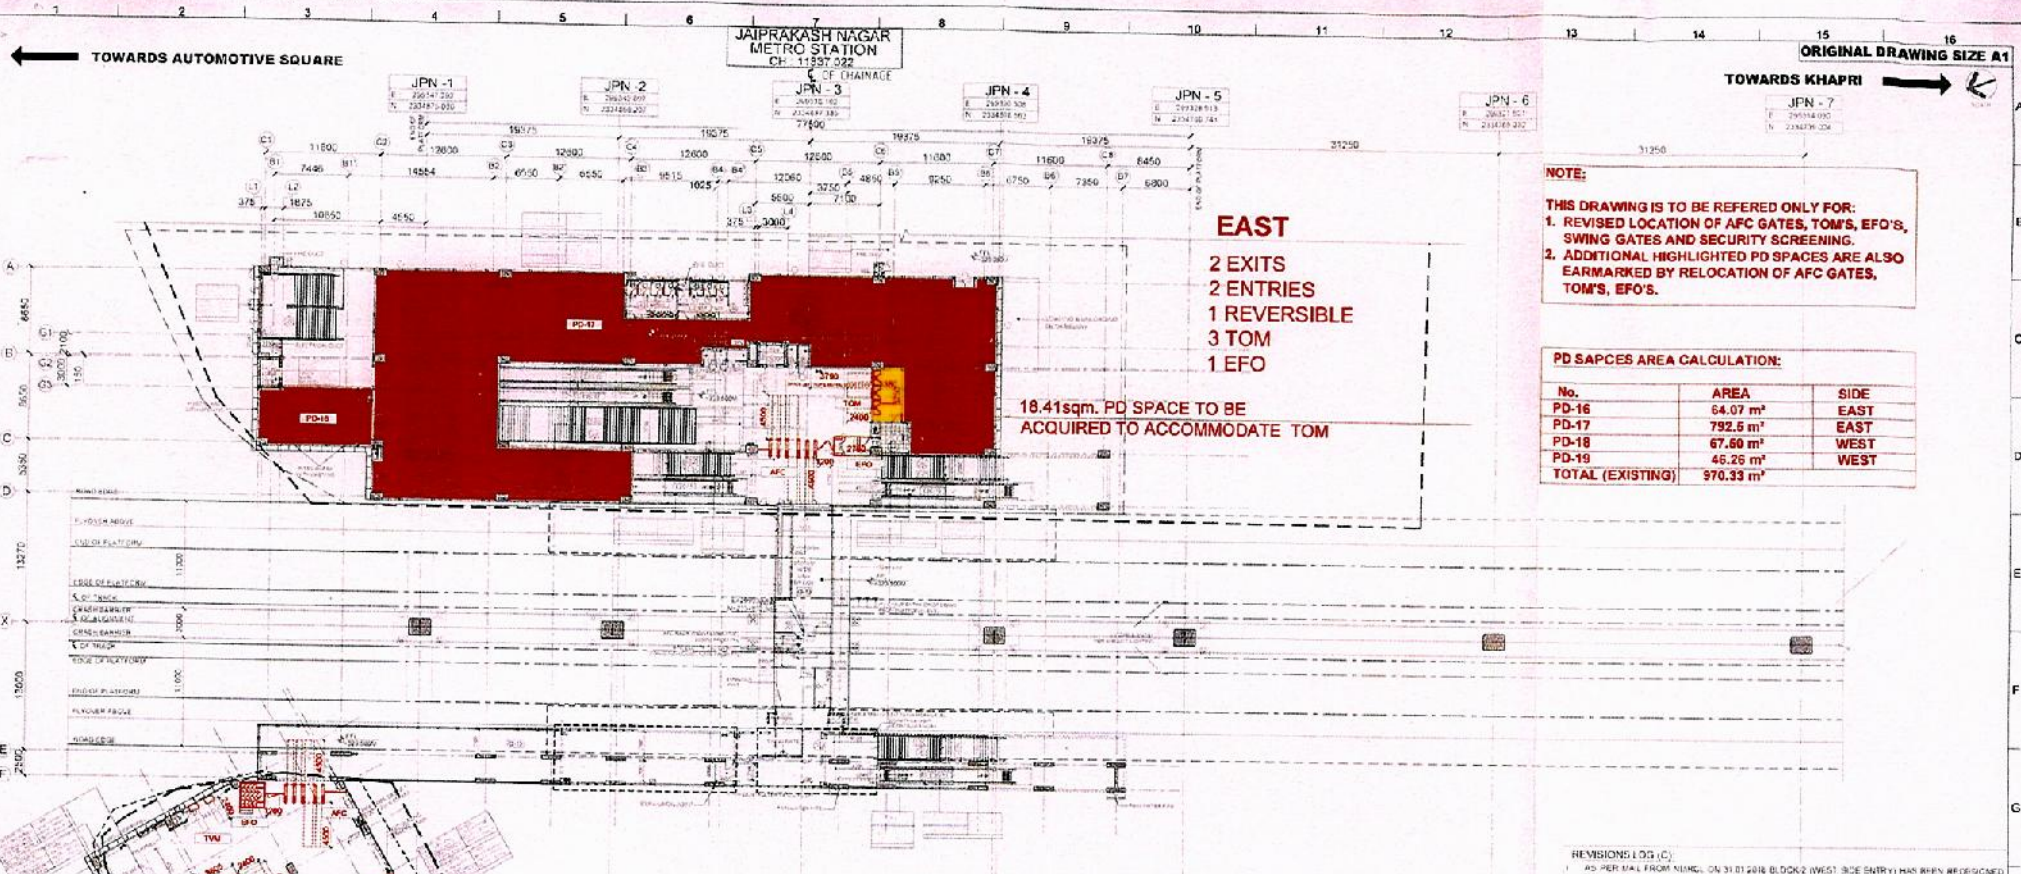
1 2 3 4 5 6 7 8 9 10 11 12 13 14 15 16

TOWARDS AUTOMOTIVE SQUARE

JAIPRAKASH NAGAR METRO STATION CH : 11837.022 ℄ OF CHAINAGE

ORIGINAL DRAWING SIZE A1

TOWARDS KHAPRI

JPN - 1
JPN - 2
JPN - 3
JPN - 4
JPN - 5
JPN - 6
JPN - 7

19375 19375 19375 19375 31250 31250

11600 12800 12800 12600 12600 11600 11600 8450
7446 14864 6550 6550 9515 1025 12060 5600 3750 4850 9250 6750 7350 5800
375 1875 10650 4550 375 3000 7100 7500

A B C D E F G

6650 5650 3350 13270 13500 2500

EAST

2 EXITS
2 ENTRIES
1 REVERSIBLE
3 TOM
1 EFO

PD-17
PD-16

18.41sqm. PD SPACE TO BE ACQUIRED TO ACCOMMODATE TOM

TOM
AFC
EFO
TW
AFC

ROAD EDGE
FLYOVER ABOVE
END OF PLATFORM
EDGE OF PLATFORM
℄ OF TRACK
CRASH BARRIER
℄ OF ALIGNMENT
CRASH BARRIER
℄ OF TRACK
EDGE OF PLATFORM
END OF PLATFORM
FLYOVER ABOVE
ROAD EDGE

NOTE:

THIS DRAWING IS TO BE REFERED ONLY FOR:
1. REVISED LOCATION OF AFC GATES, TOM'S, EFO'S, SWING GATES AND SECURITY SCREENING.
2. ADDITIONAL HIGHLIGHTED PD SPACES ARE ALSO EARMARKED BY RELOCATION OF AFC GATES, TOM'S, EFO'S.

PD SAPCES AREA CALCULATION:

| No. | AREA | SIDE |
|---|---|---|
| PD-16 | 64.07 m² | EAST |
| PD-17 | 792.5 m² | EAST |
| PD-18 | 67.60 m² | WEST |
| PD-19 | 46.26 m² | WEST |
| TOTAL (EXISTING) | 970.33 m² | |

REVISIONS LOG (C)
1. AS PER MAIL FROM NIMRL ON 31.01.2018 BLOCK-2 (WEST SIDE ENTRY) HAS BEEN REDESIGNED